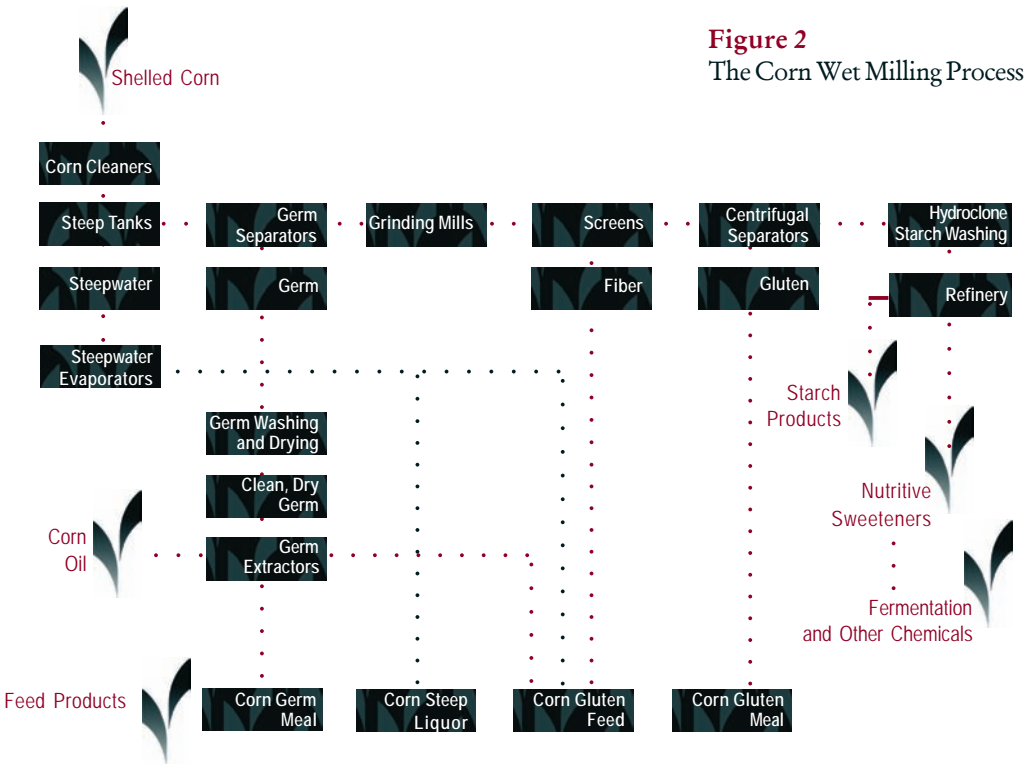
Figure 2
The Corn Wet Milling Process

Shelled Corn

Corn Cleaners

Steep Tanks

Germ Separators

Grinding Mills

Screens

Centrifugal Separators

Hydroclone Starch Washing

Steepwater

Germ

Fiber

Gluten

Refinery

Steepwater Evaporators

Starch Products

Germ Washing and Drying

Nutritive Sweeteners

Clean, Dry Germ

Corn Oil

Germ Extractors

Fermentation and Other Chemicals

Feed Products

Corn Germ Meal

Corn Steep Liquor

Corn Gluten Feed

Corn Gluten Meal